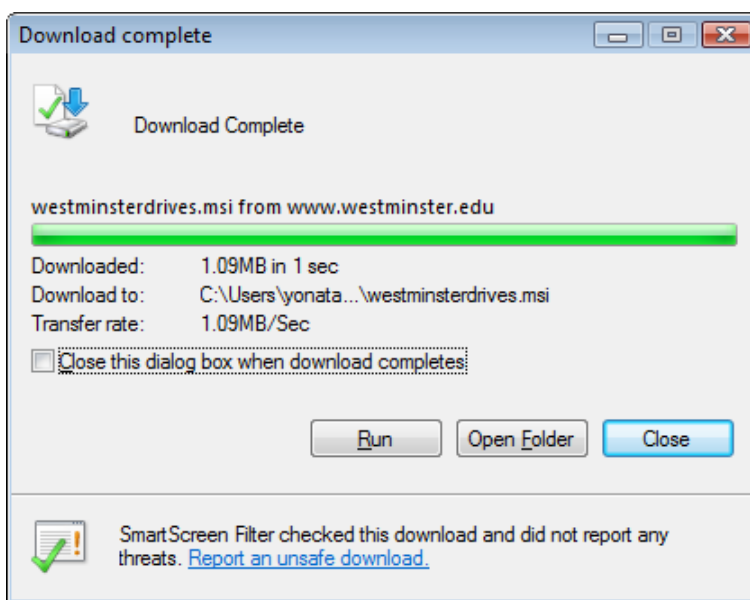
Download complete

Download Complete

westminsterdrives.msi from www.westminster.edu

Downloaded: 1.09MB in 1 sec
Download to: C:\Users\yonata...\westminsterdrives.msi
Transfer rate: 1.09MB/Sec

Close this dialog box when download completes

Run
Open Folder
Close

SmartScreen Filter checked this download and did not report any threats. Report an unsafe download.